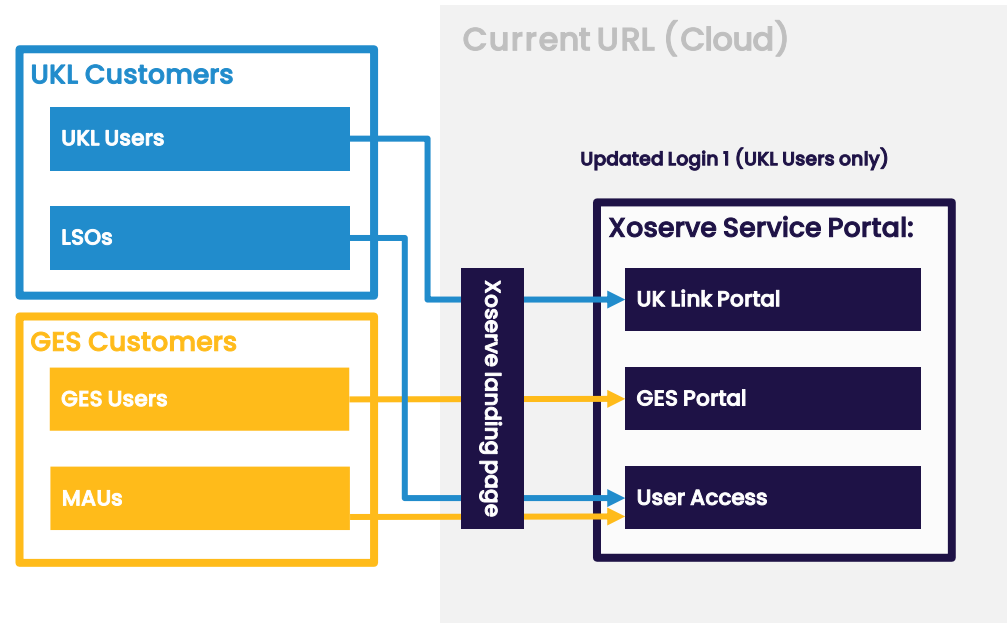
Current URL (Cloud)

UKL Customers

UKL Users

LSOs

GES Customers

GES Users

MAUs

Xoserve landing page

Updated Login 1 (UKL Users only)

Xoserve Service Portal:

UK Link Portal

GES Portal

User Access